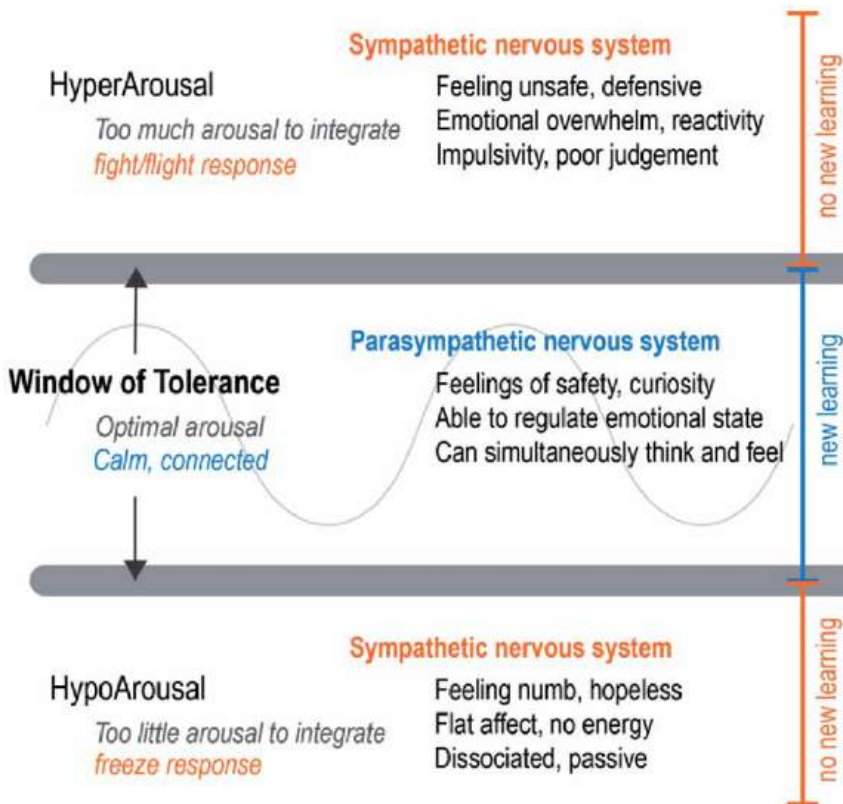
Sympathetic nervous system

HyperArousal

Too much arousal to integrate
fight/flight response

Feeling unsafe, defensive
Emotional overwhelm, reactivity
Impulsivity, poor judgement

no new learning

Parasympathetic nervous system

Window of Tolerance

Optimal arousal
Calm, connected

Feelings of safety, curiosity
Able to regulate emotional state
Can simultaneously think and feel

new learning

Sympathetic nervous system

HypoArousal

Too little arousal to integrate
freeze response

Feeling numb, hopeless
Flat affect, no energy
Dissociated, passive

no new learning